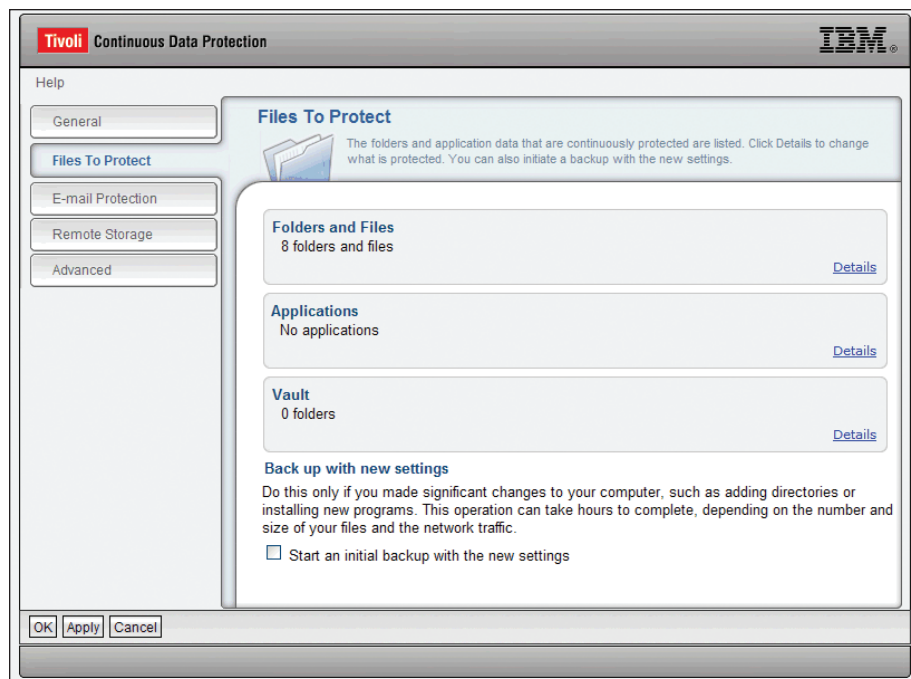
Tivoli Continuous Data Protection

IBM.

Help

General

Files To Protect

E-mail Protection

Remote Storage

Advanced

Files To Protect

The folders and application data that are continuously protected are listed. Click Details to change what is protected. You can also initiate a backup with the new settings.

Folders and Files
8 folders and files

Details

Applications
No applications

Details

Vault
0 folders

Details

Back up with new settings

Do this only if you made significant changes to your computer, such as adding directories or installing new programs. This operation can take hours to complete, depending on the number and size of your files and the network traffic.

Start an initial backup with the new settings

OK Apply Cancel